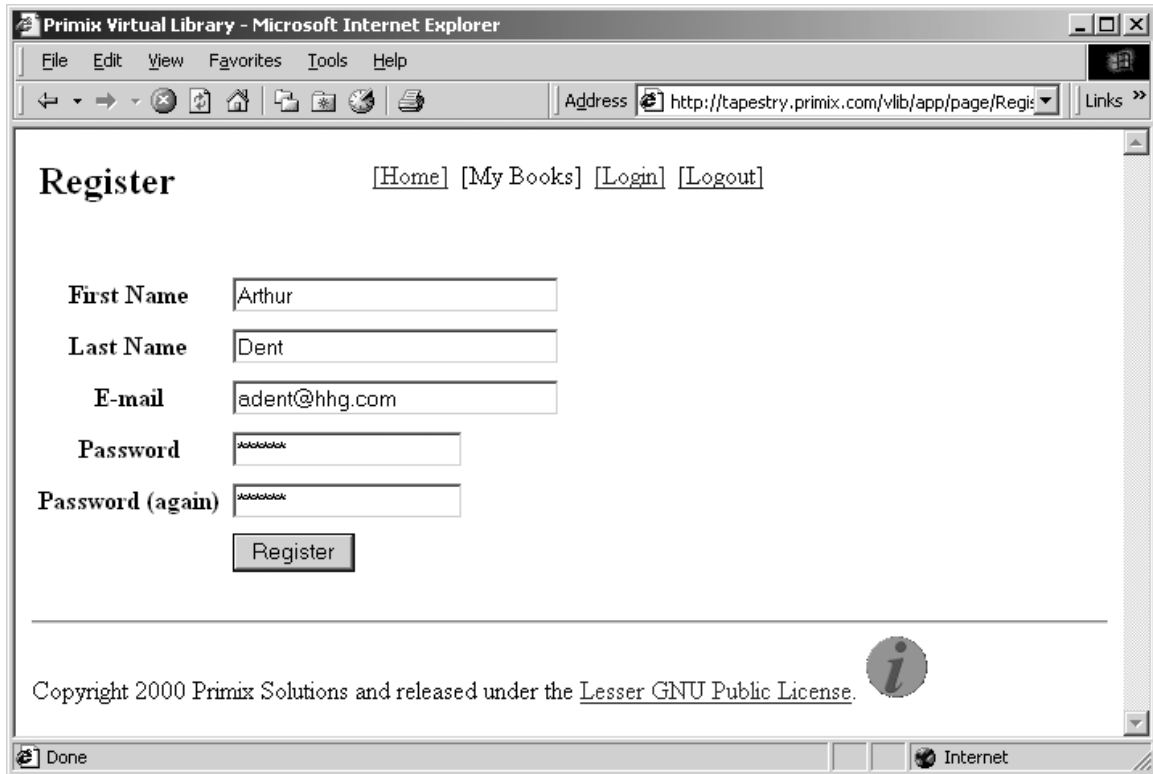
Primix Virtual Library - Microsoft Internet Explorer

File Edit View Favorites Tools Help

Address http://tapestry.primix.com/vlib/app/page/Regis Links »

Register

[Home] [My Books] [Login] [Logout]

First Name Arthur

Last Name Dent

E-mail adent@hhg.com

Password ******

Password (again) ******

Register

Copyright 2000 Primix Solutions and released under the Lesser GNU Public License.

i

Done Internet